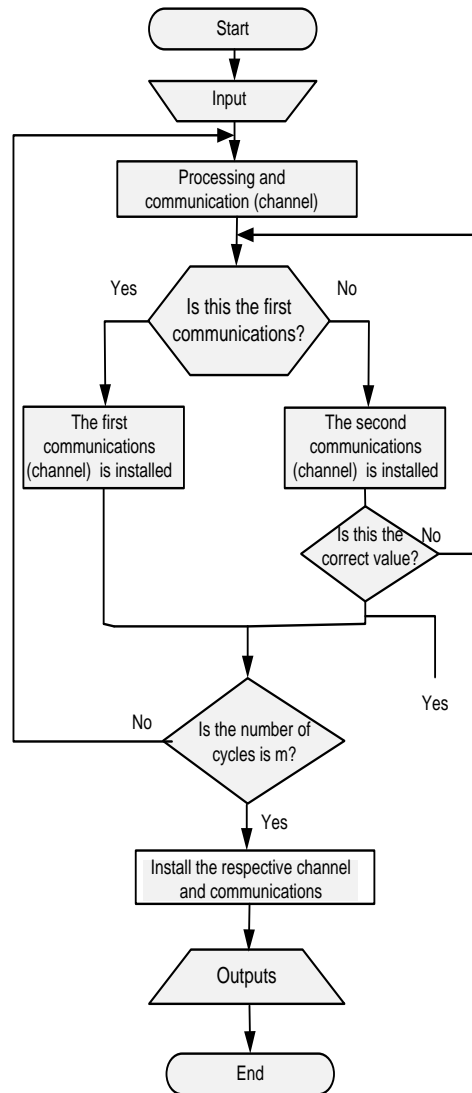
Start

Input

Processing and communication (channel)

Yes

Is this the first communications?

No

The first communications (channel) is installed

The second communications (channel) is installed

Is this the correct value?

No

Yes

No

Is the number of cycles is m?

Yes

Install the respective channel and communications

Outputs

End